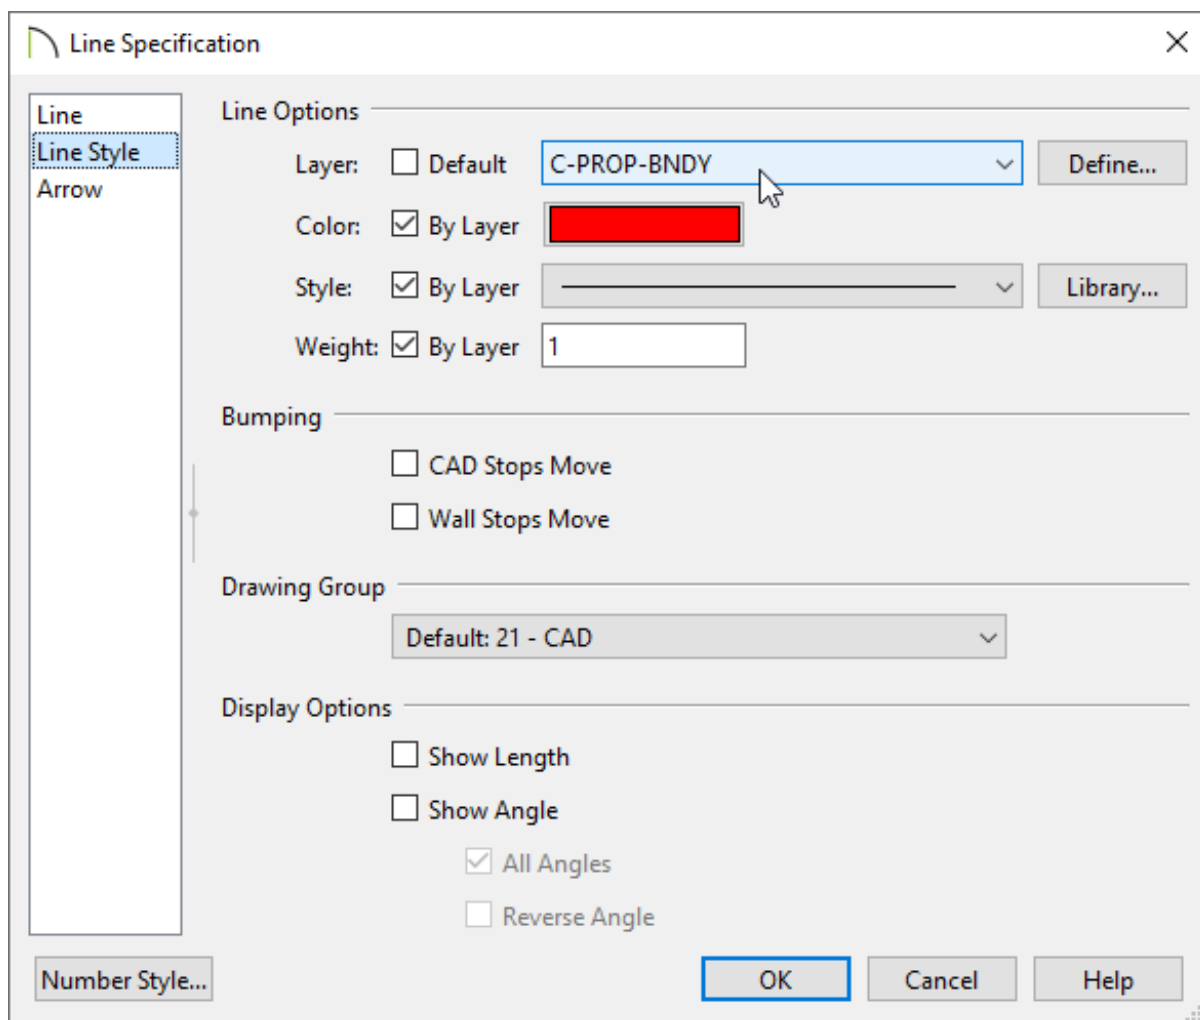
Line Specification

Line
Line Style
Arrow

Line Options

Layer: Default C-PROP-BNDY Define...

Color: By Layer

Style: By Layer Library...

Weight: By Layer 1

Bumping

CAD Stops Move

Wall Stops Move

Drawing Group

Default: 21 - CAD

Display Options

Show Length

Show Angle

All Angles

Reverse Angle

Number Style... OK Cancel Help